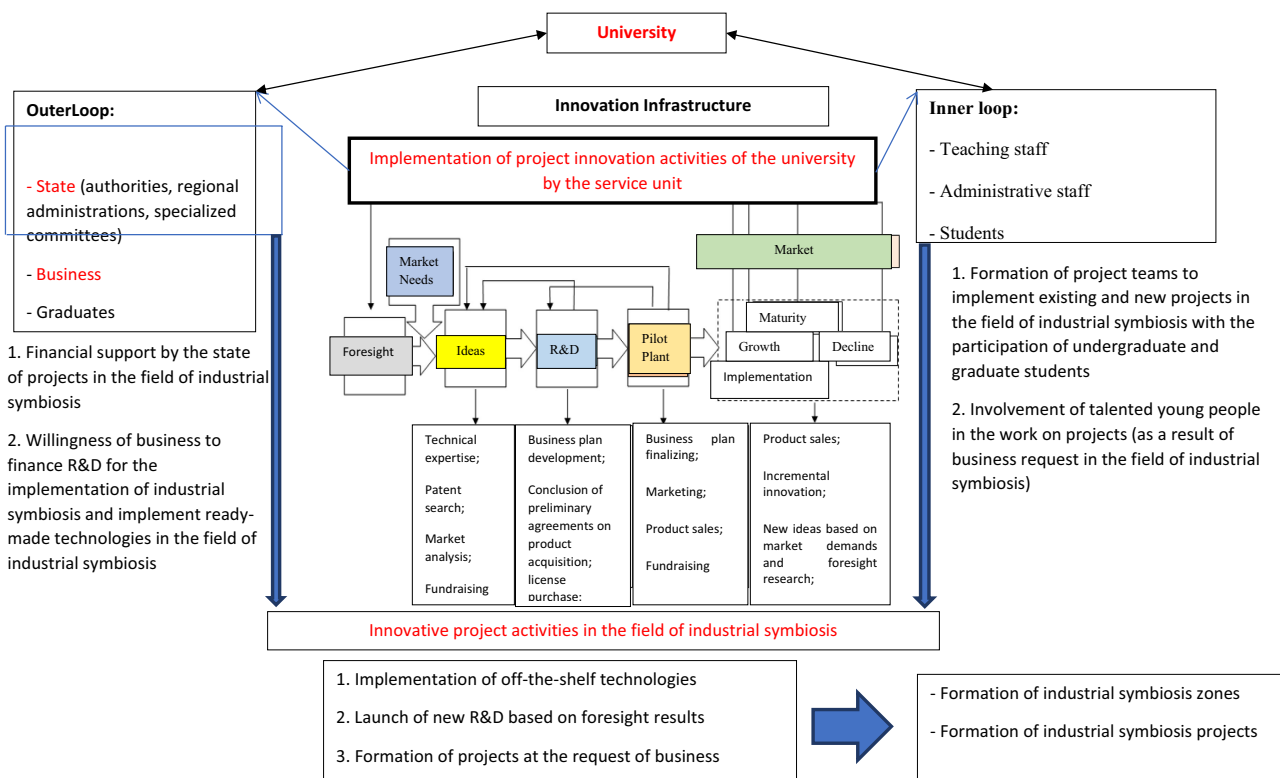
University

OuterLoop:

- State (authorities, regional administrations, specialized committees)

- Business

- Graduates

1. Financial support by the state of projects in the field of industrial symbiosis

2. Willingness of business to finance R&D for the implementation of industrial symbiosis and implement ready-made technologies in the field of industrial symbiosis

Innovation Infrastructure

Implementation of project innovation activities of the university by the service unit

Market Needs

Foresight

Ideas

R&D

Pilot Plant

Market

Maturity

Growth

Decline

Implementation

Technical expertise;

Patent search;

Market analysis;

Fundraising

Business plan development;

Conclusion of preliminary agreements on product acquisition;

license purchase;

Business plan finalizing;

Marketing;

Product sales;

Fundraising

Product sales;

Incremental innovation;

New ideas based on market demands and foresight research;

Inner loop:

- Teaching staff

- Administrative staff

- Students

1. Formation of project teams to implement existing and new projects in the field of industrial symbiosis with the participation of undergraduate and graduate students

2. Involvement of talented young people in the work on projects (as a result of business request in the field of industrial symbiosis)

Innovative project activities in the field of industrial symbiosis

1. Implementation of off-the-shelf technologies

2. Launch of new R&D based on foresight results

3. Formation of projects at the request of business

- Formation of industrial symbiosis zones

- Formation of industrial symbiosis projects